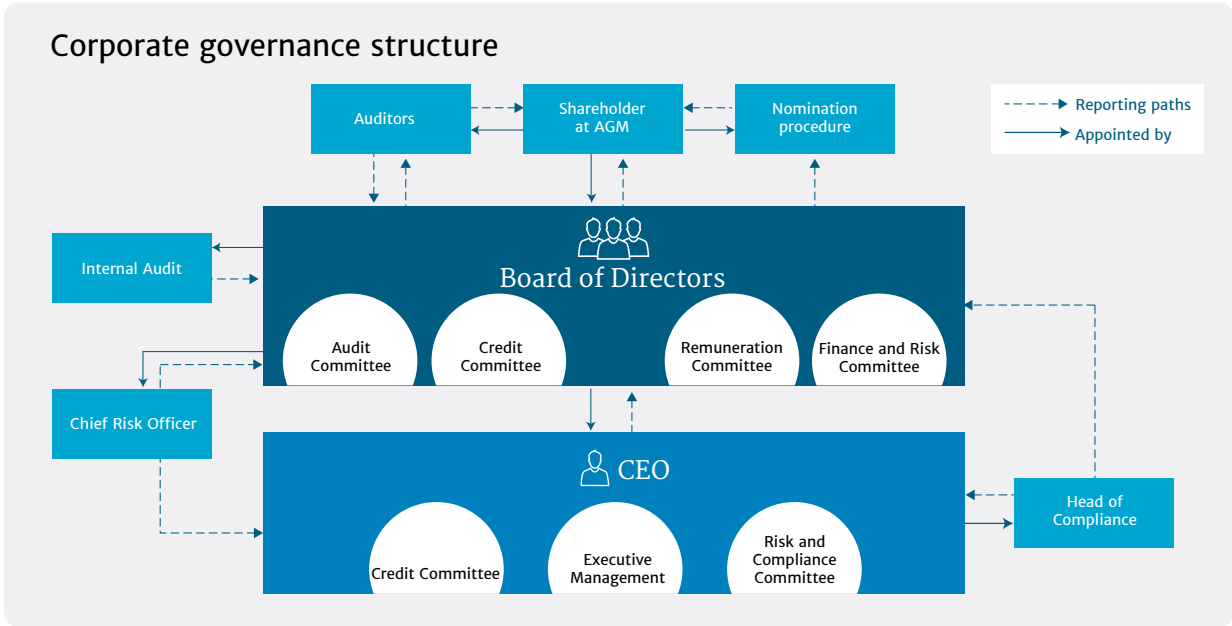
Corporate governance structure

Reporting paths
Appointed by

Auditors

Shareholder at AGM

Nomination procedure

Internal Audit

Board of Directors

Audit Committee

Credit Committee

Remuneration Committee

Finance and Risk Committee

Chief Risk Officer

CEO

Credit Committee

Executive Management

Risk and Compliance Committee

Head of Compliance